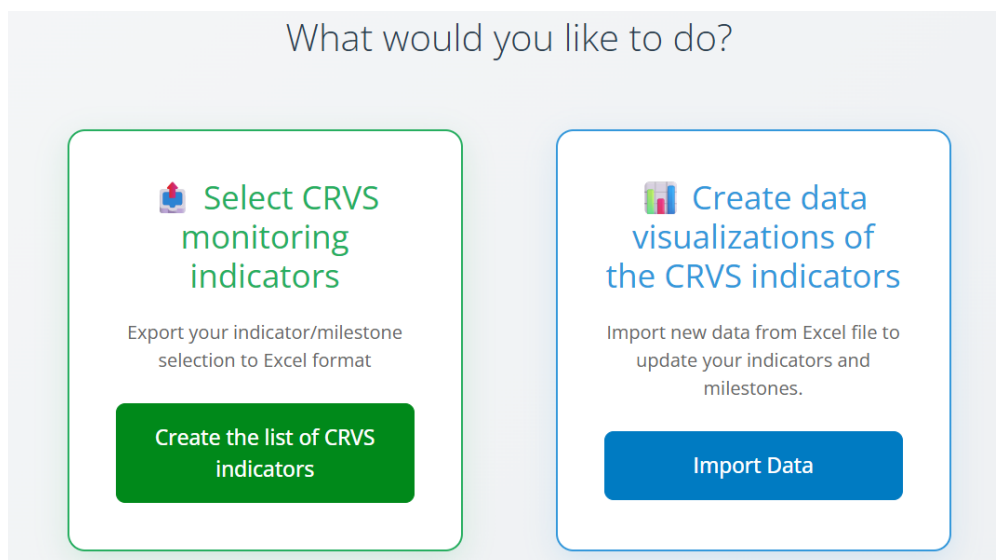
What would you like to do?

Select CRVS monitoring indicators

Export your indicator/milestone selection to Excel format

Create the list of CRVS indicators

Create data visualizations of the CRVS indicators

Import new data from Excel file to update your indicators and milestones.

Import Data